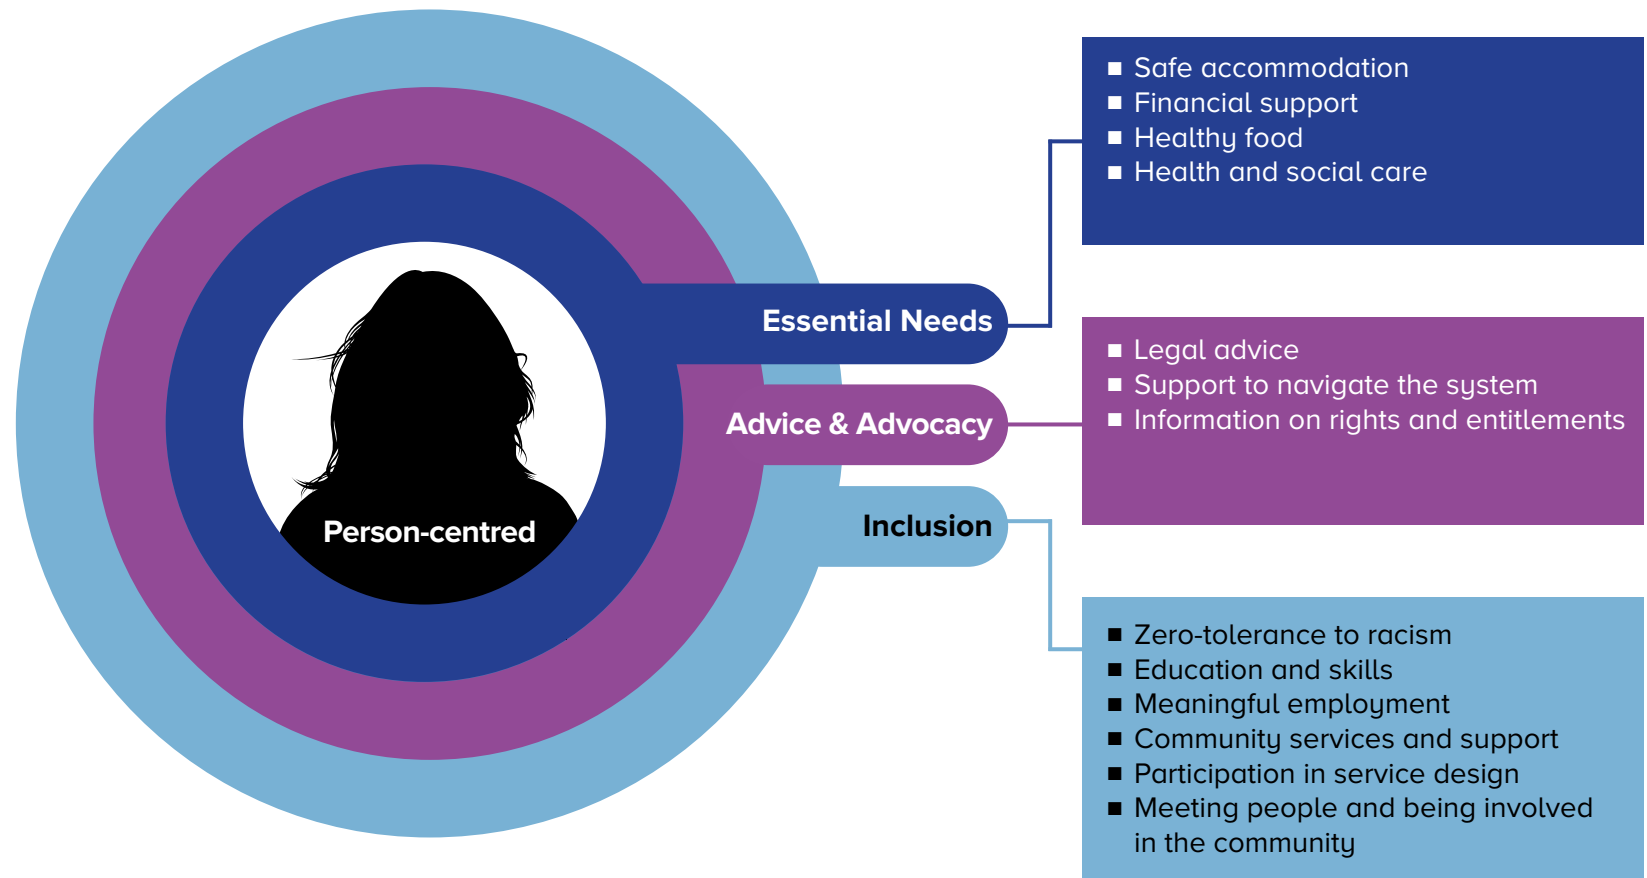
Person-centred

Essential Needs

Advice & Advocacy

Inclusion

- Safe accommodation
- Financial support
- Healthy food
- Health and social care

- Legal advice
- Support to navigate the system
- Information on rights and entitlements

- Zero-tolerance to racism
- Education and skills
- Meaningful employment
- Community services and support
- Participation in service design
- Meeting people and being involved in the community